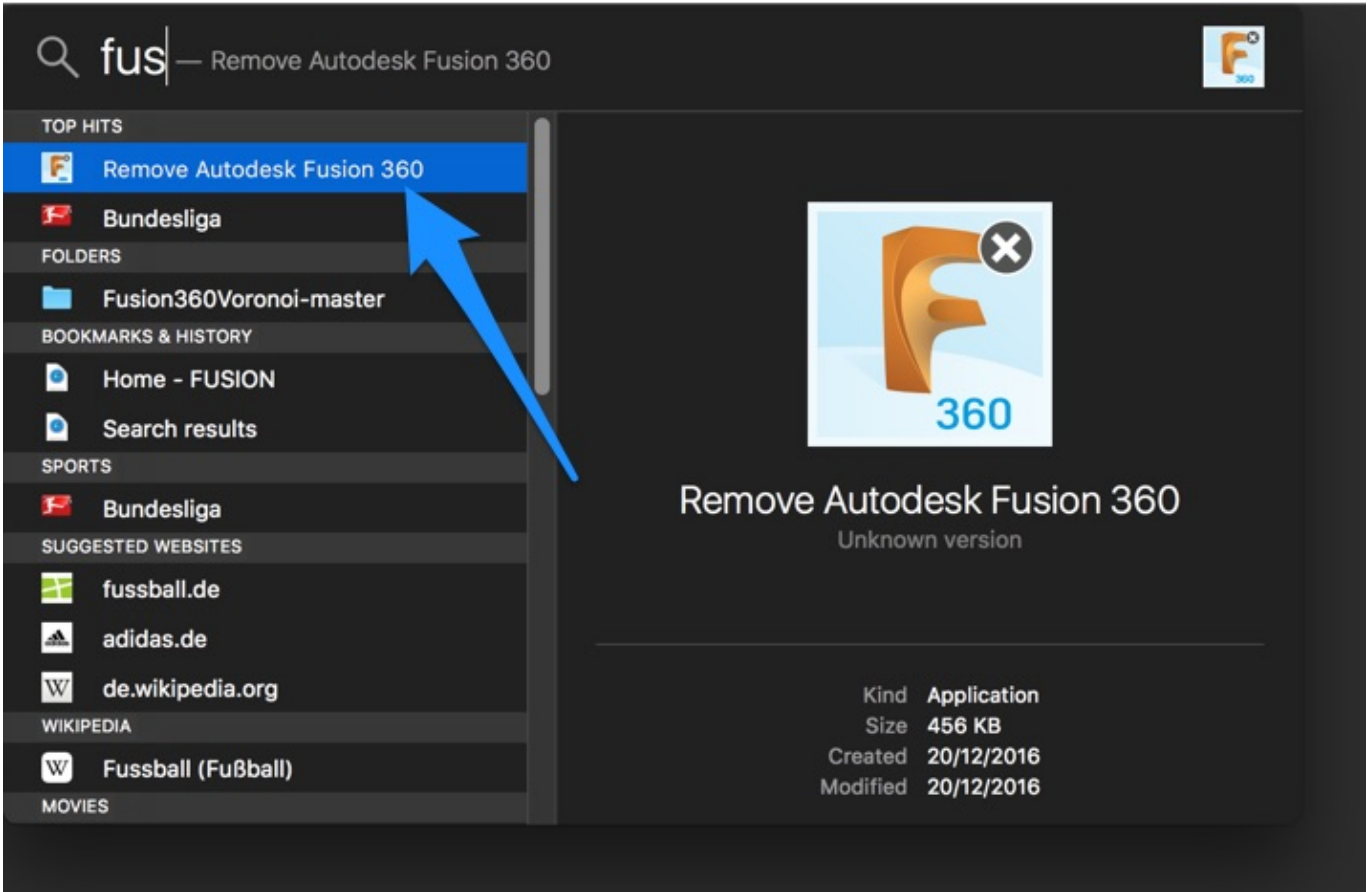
fus — Remove Autodesk Fusion 360

TOP HITS
Remove Autodesk Fusion 360
Bundesliga
FOLDERS
Fusion360Voronoi-master
BOOKMARKS & HISTORY
Home - FUSION
Search results
SPORTS
Bundesliga
SUGGESTED WEBSITES
fussball.de
adidas.de
de.wikipedia.org
WIKIPEDIA
Fussball (Fußball)
MOVIES

360

Remove Autodesk Fusion 360
Unknown version

| Kind | Application |
|---|---|
| Size | 456 KB |
| Created | 20/12/2016 |
| Modified | 20/12/2016 |